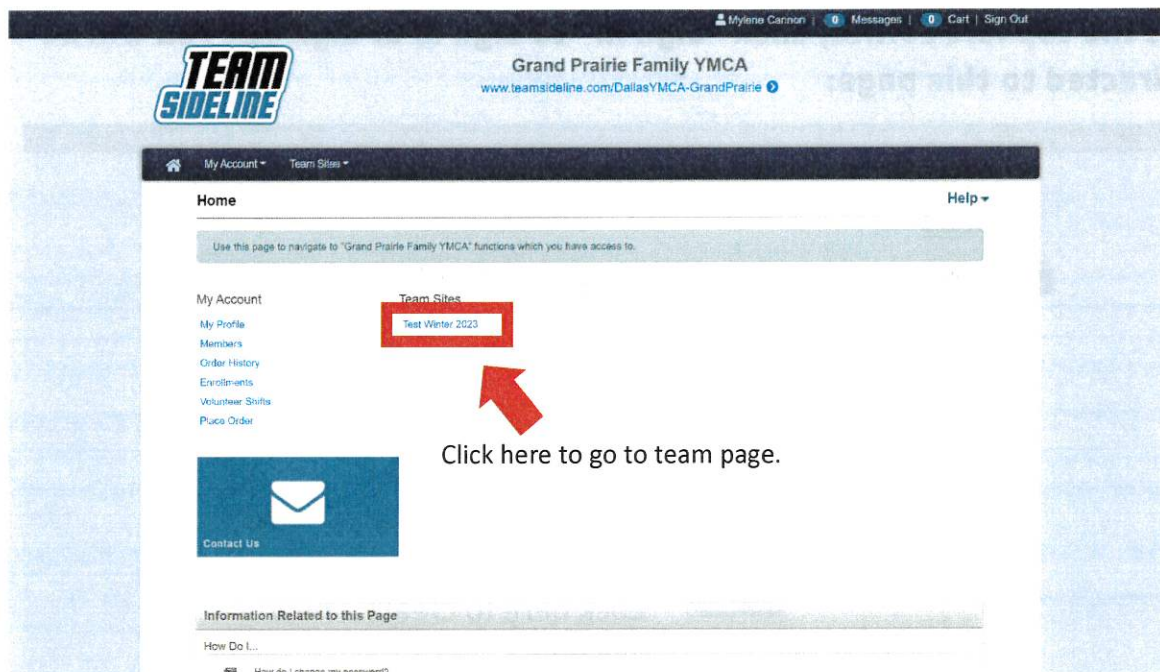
Mylene Cannon | 0 Messages | 0 Cart | Sign Out

TEAM SIDELINE

Grand Prairie Family YMCA
www.teamsideline.com/DallasYMCA-GrandPrairie

rected to this page:

My Account ▾ Team Sites ▾

Home

Help ▾

Use this page to navigate to "Grand Prairie Family YMCA" functions which you have access to.

My Account
My Profile
Members
Order History
Enrollments
Volunteer Shifts
Place Order

Team Sites
Test Winter 2023

Click here to go to team page.

Contact Us

Information Related to this Page

How Do I...

How do I change my password?